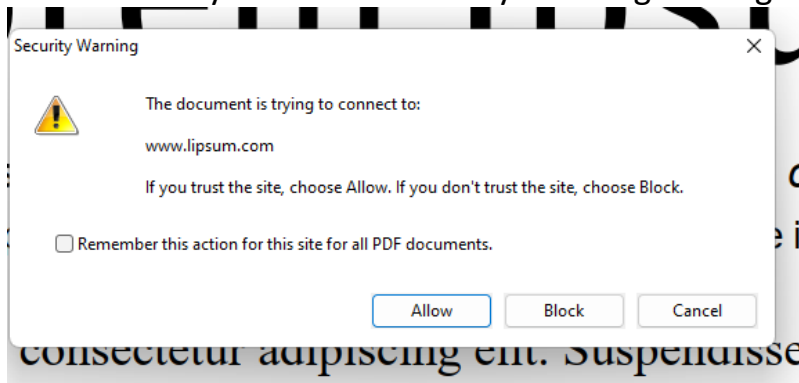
Security Warning

×

The document is trying to connect to:

www.lipsum.com

If you trust the site, choose Allow. If you don't trust the site, choose Block.

Remember this action for this site for all PDF documents.

Allow Block Cancel

consectetur adipiscing elit. Suspendisse